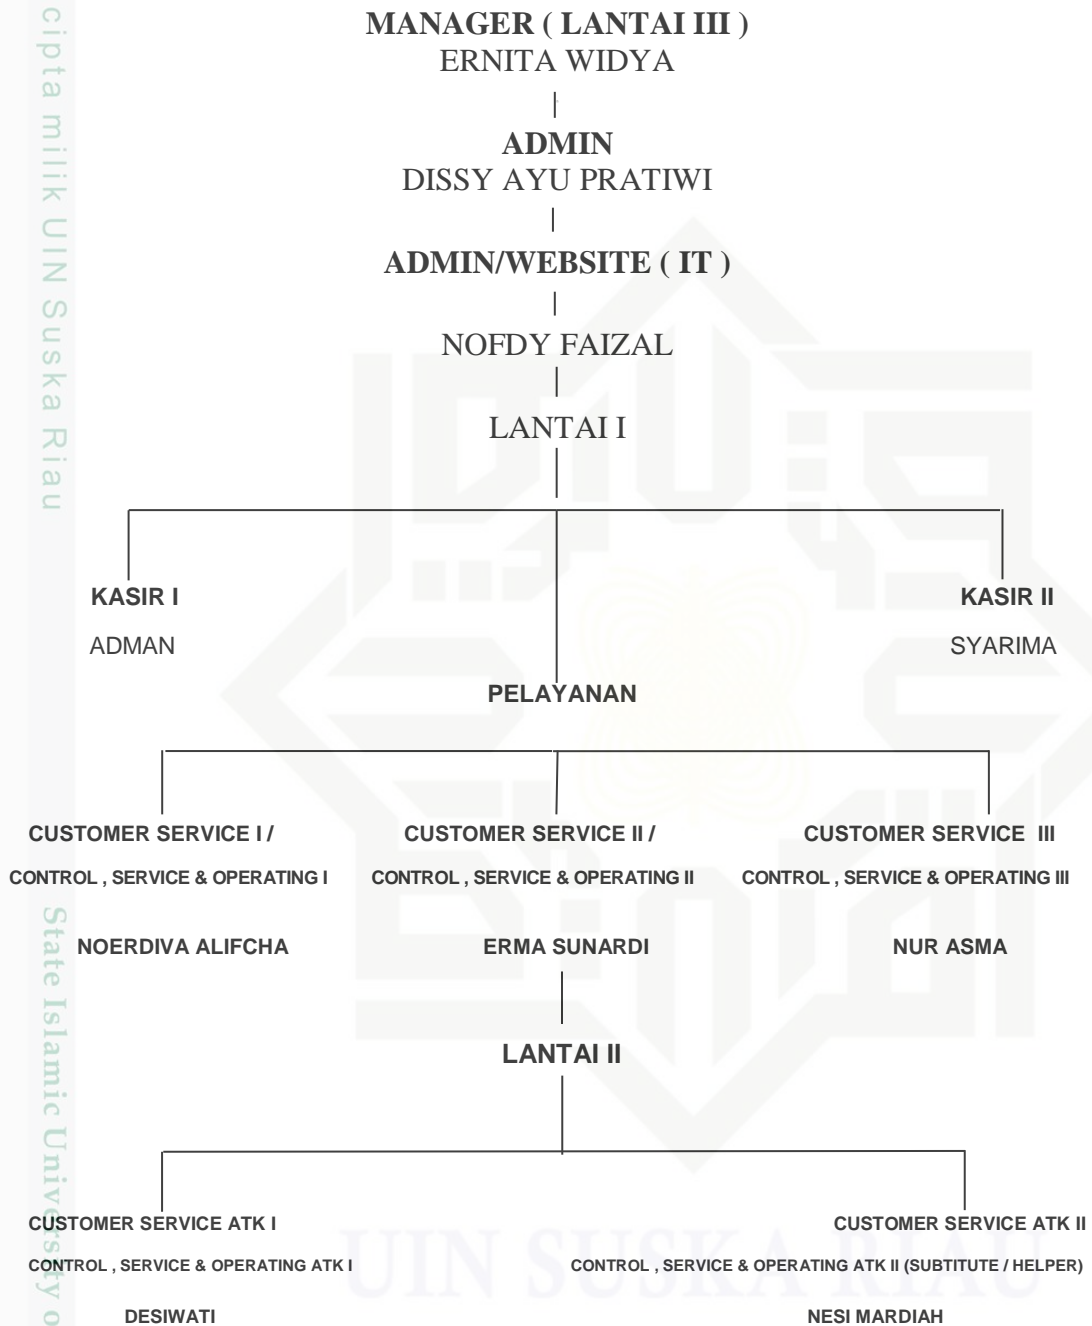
cipta milik UIN Suska Riau

MANAGER ( LANTAI III )
ERNITA WIDYA

ADMIN
DISSY AYU PRATIWI

ADMIN/WEBSITE ( IT )

NOFDY FAIZAL

LANTAI I

KASIR I
ADMAN

KASIR II
SYARIMA

PELAYANAN

CUSTOMER SERVICE I /
CONTROL , SERVICE & OPERATING I
NOERDIVA ALIFCHA

CUSTOMER SERVICE II /
CONTROL , SERVICE & OPERATING II
ERMA SUNARDI

CUSTOMER SERVICE III
CONTROL , SERVICE & OPERATING III
NUR ASMA

LANTAI II

CUSTOMER SERVICE ATK I
CONTROL , SERVICE & OPERATING ATK I
DESIWATI

CUSTOMER SERVICE ATK II
CONTROL , SERVICE & OPERATING ATK II (SUBTITUTE / HELPER)
NESI MARDIAH

State Islamic University o

UIN SUSKA RIAU